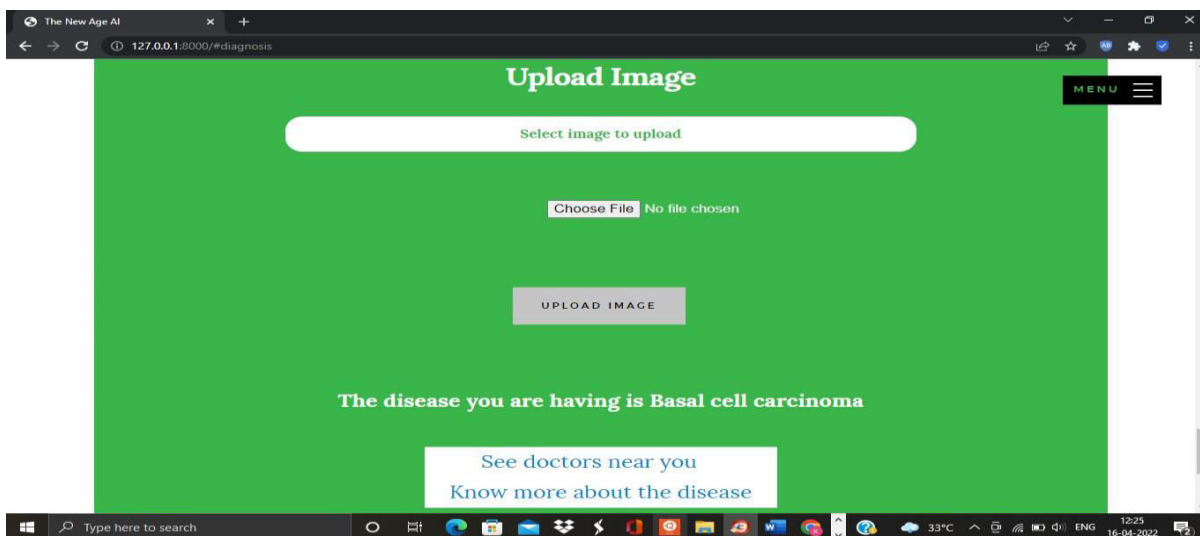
The New Age AI

127.0.0.1:8000/#diagnosis

Upload Image

MENU

Select image to upload

Choose File No file chosen

UPLOAD IMAGE

The disease you are having is Basal cell carcinoma

See doctors near you

Know more about the disease

Type here to search

33°C ENG 12:25 16-04-2022